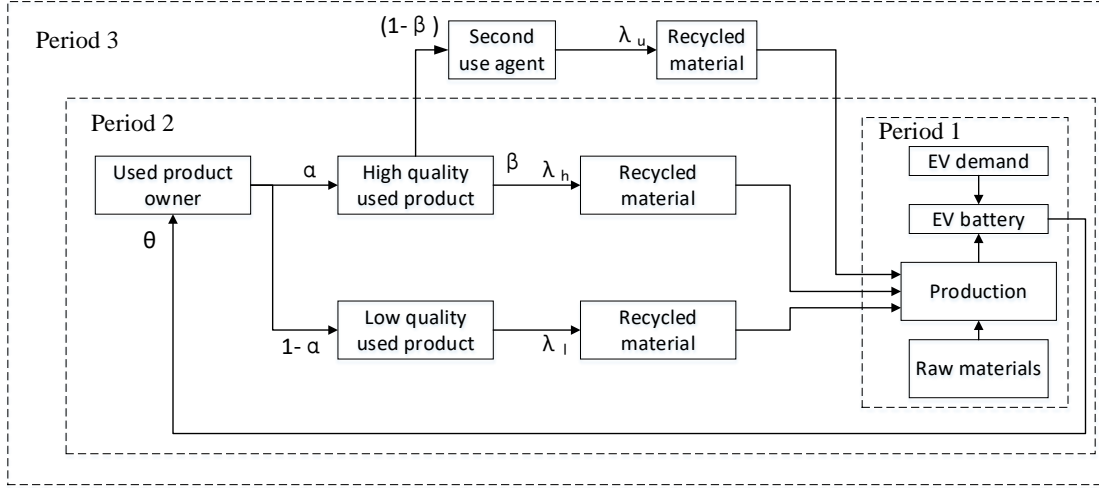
Period 3

$(1-\beta)$

Second use agent

$\lambda_u$

Recycled material

Period 2

Period 1

EV demand

Used product owner

$\alpha$

High quality used product

$\beta$

$\lambda_h$

Recycled material

EV battery

$\theta$

Production

$1-\alpha$

Low quality used product

$\lambda_l$

Recycled material

Raw materials